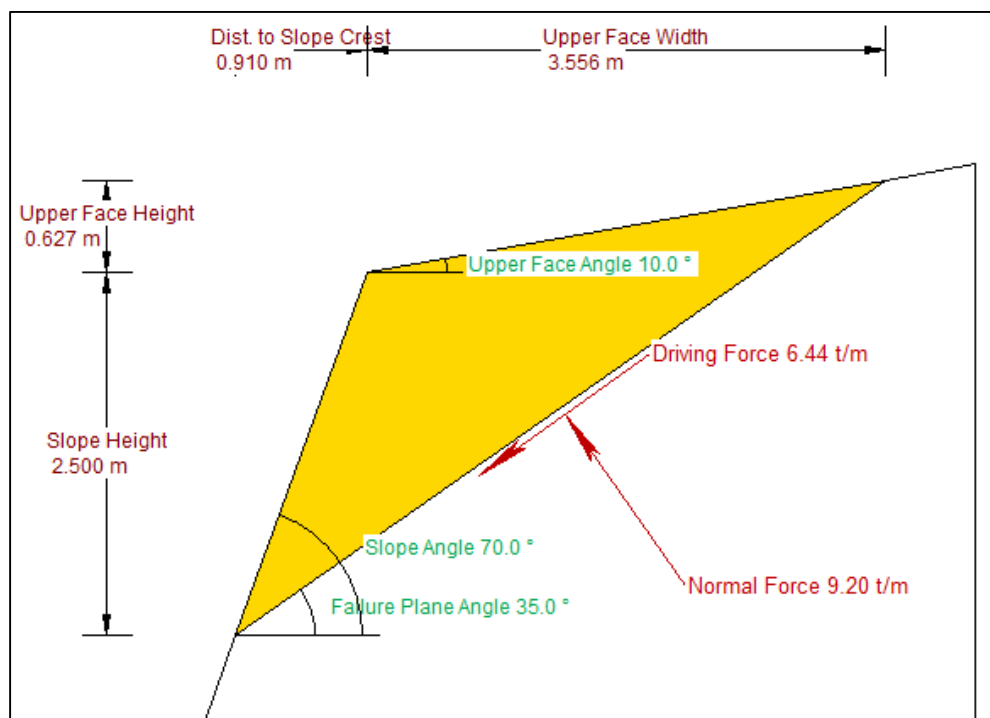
Dist. to Slope Crest
0.910 m

Upper Face Width
3.556 m

Upper Face Height
0.627 m

Upper Face Angle 10.0 °

Driving Force 6.44 t/m

Slope Height
2.500 m

Slope Angle 70.0 °

Failure Plane Angle 35.0 °

Normal Force 9.20 t/m